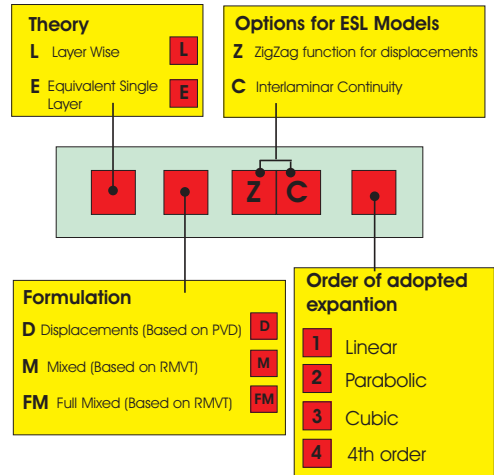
Theory

L Layer Wise L

E Equivalent Single Layer E

Options for ESL Models

Z ZigZag function for displacements

C Interlaminar Continuity

Z C

Formulation

D Displacements (Based on PVD) D

M Mixed (Based on RMVT) M

FM Full Mixed (Based on RMVT) FM

Order of adopted expantion

1 Linear

2 Parabolic

3 Cubic

4 4th order